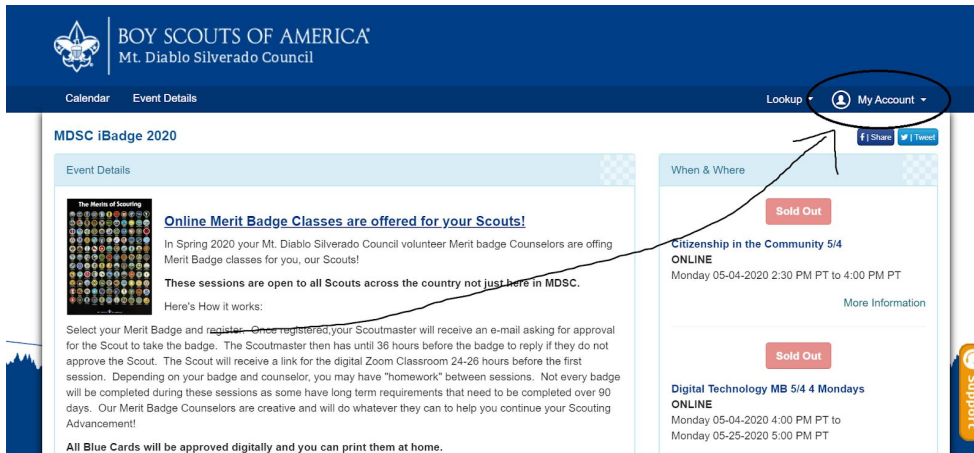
BOY SCOUTS OF AMERICA
Mt. Diablo Silverado Council

Calendar Event Details

Lookup My Account

MDSC iBadge 2020

f | Share Tweet

Event Details

The Merits of Scouting

Online Merit Badge Classes are offered for your Scouts!

In Spring 2020 your Mt. Diablo Silverado Council volunteer Merit badge Counselors are offing Merit Badge classes for you, our Scouts!

These sessions are open to all Scouts across the country not just here in MDSC.

Here's How it works:

Select your Merit Badge and register. Once registered,your Scoutmaster will receive an e-mail asking for approval for the Scout to take the badge. The Scoutmaster then has until 36 hours before the badge to reply if they do not approve the Scout. The Scout will receive a link for the digital Zoom Classroom 24-26 hours before the first session. Depending on your badge and counselor, you may have "homework" between sessions. Not every badge will be completed during these sessions as some have long term requirements that need to be completed over 90 days. Our Merit Badge Counselors are creative and will do whatever they can to help you continue your Scouting Advancement!

All Blue Cards will be approved digitally and you can print them at home.

When & Where

Sold Out

Citizenship in the Community 5/4
ONLINE
Monday 05-04-2020 2:30 PM PT to 4:00 PM PT

More Information

Sold Out

Digital Technology MB 5/4 4 Mondays
ONLINE
Monday 05-04-2020 4:00 PM PT to
Monday 05-25-2020 5:00 PM PT

Support